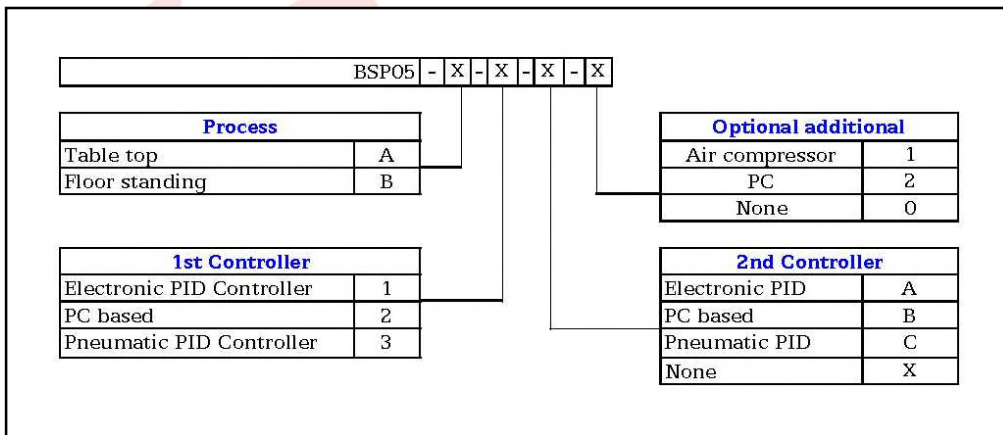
BSP05 - X - X - X - X

| Process | |
|---|---|
| Table top | A |
| Floor standing | B |

| 1st Controller | |
|---|---|
| Electronic PID Controller | 1 |
| PC based | 2 |
| Pneumatic PID Controller | 3 |

| Optional additional | |
|---|---|
| Air compressor | 1 |
| PC | 2 |
| None | 0 |

| 2nd Controller | |
|---|---|
| Electronic PID | A |
| PC based | B |
| Pneumatic PID | C |
| None | X |